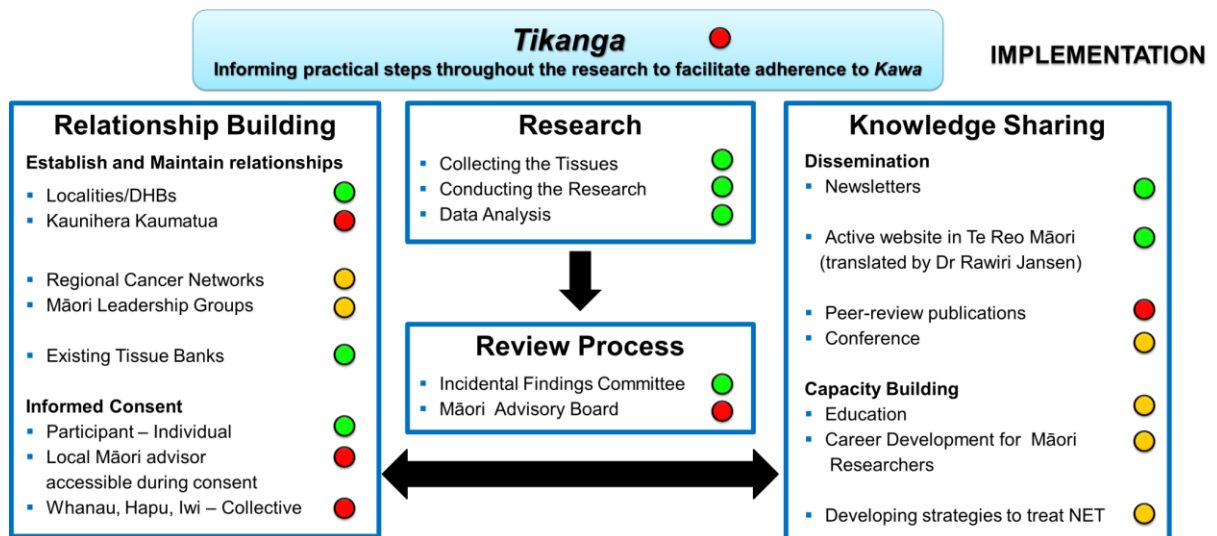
*Tikanga*

Informing practical steps throughout the research to facilitate adherence to *Kawa*

IMPLEMENTATION

Relationship Building

Establish and Maintain relationships

- Localities/DHBs
- Kaunihera Kaumatua
- Regional Cancer Networks
- Māori Leadership Groups
- Existing Tissue Banks

Informed Consent

- Participant – Individual
- Local Māori advisor accessible during consent
- Whanau, Hapu, Iwi – Collective

Research

- Collecting the Tissues
- Conducting the Research
- Data Analysis

Review Process

- Incidental Findings Committee
- Māori Advisory Board

Knowledge Sharing

Dissemination

- Newsletters
- Active website in Te Reo Māori (translated by Dr Rawiri Jansen)
- Peer-review publications
- Conference

Capacity Building

- Education
- Career Development for Māori Researchers
- Developing strategies to treat NET